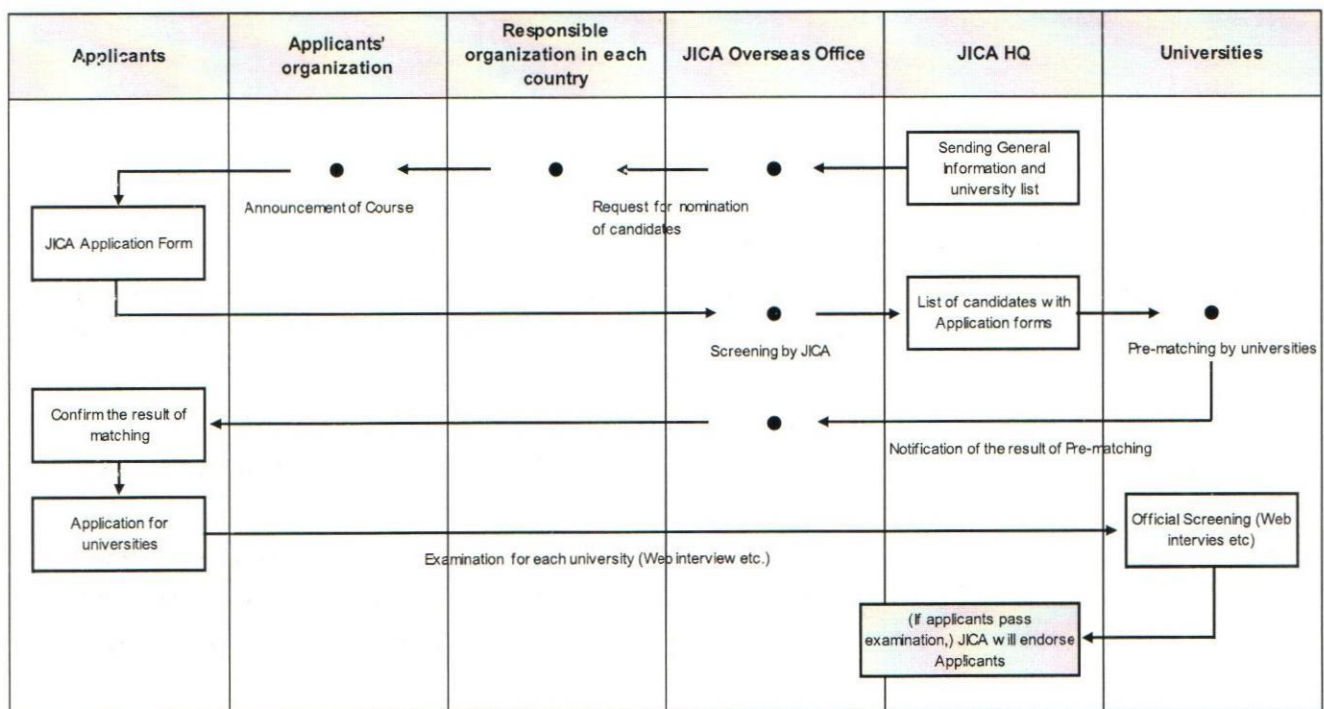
| Applicants | Applicants' organization | Responsible organization in each country | JICA Overseas Office | JICA HQ | Universities |
|---|---|---|---|---|---|

Sending General information and university list

Announcement of Course

Request for nomination of candidates

JICA Application Form

List of candidates with Application forms

Screening by JICA

Pre-matching by universities

Confirm the result of matching

Notification of the result of Pre-matching

Application for universities

Examination for each university (Web interview etc.)

Official Screening (Web intervies etc)

(If applicants pass examination,) JICA will endorse Applicants